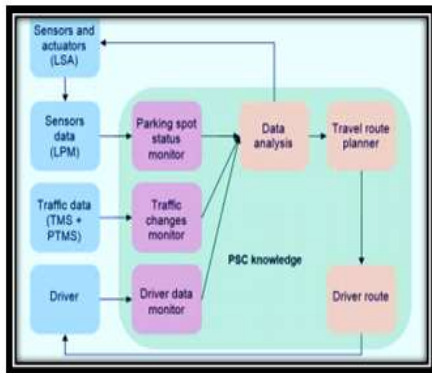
Sensors and actuators (LSA)

Sensors data (LPM)

Parking spot status monitor

Data analysis

Travel route planner

Traffic data (TMS + PTMS)

Traffic changes monitor

PSC knowledge

Driver

Driver data monitor

Driver route